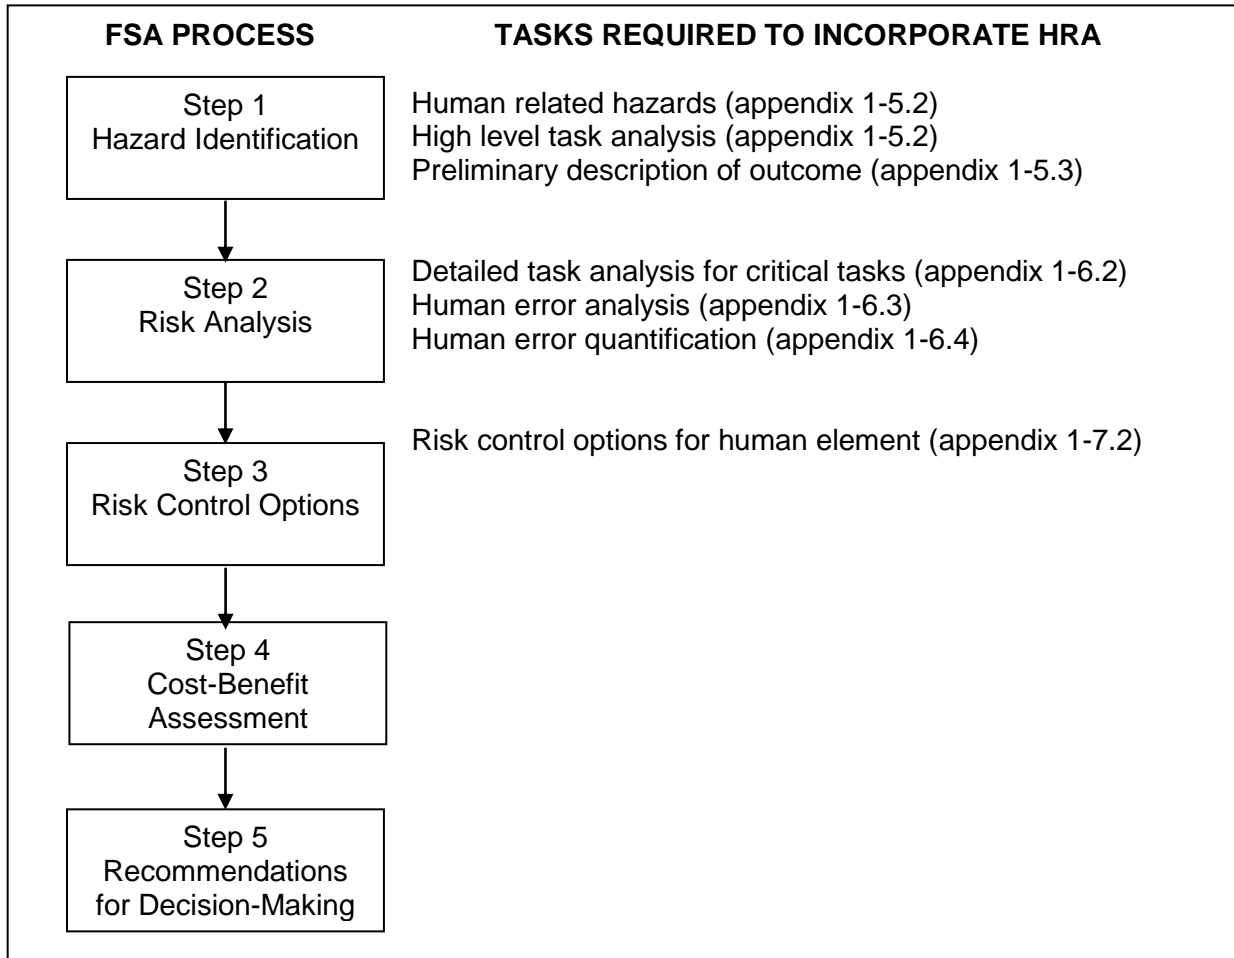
FSA PROCESS

TASKS REQUIRED TO INCORPORATE HRA

Step 1
Hazard Identification

Human related hazards (appendix 1-5.2)
High level task analysis (appendix 1-5.2)
Preliminary description of outcome (appendix 1-5.3)

Step 2
Risk Analysis

Detailed task analysis for critical tasks (appendix 1-6.2)
Human error analysis (appendix 1-6.3)
Human error quantification (appendix 1-6.4)

Step 3
Risk Control Options

Risk control options for human element (appendix 1-7.2)

Step 4
Cost-Benefit
Assessment

Step 5
Recommendations
for Decision-Making